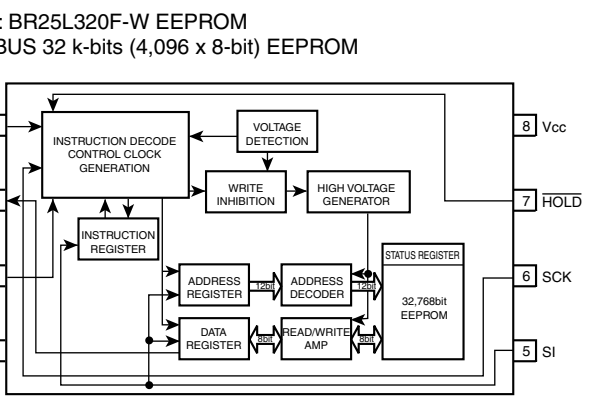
: BR25L320F-W EEPROM
BUS 32 k-bits (4,096 x 8-bit) EEPROM

INSTRUCTION DECODE CONTROL CLOCK GENERATION

VOLTAGE DETECTION

WRITE INHIBITION

HIGH VOLTAGE GENERATOR

INSTRUCTION REGISTER

ADDRESS REGISTER

12bit

ADDRESS DECODER

12bit

STATUS REGISTER

32,768bit EEPROM

DATA REGISTER

8bit

READ/WRITE AMP

8bit

8 Vcc

7 $\overline{HOLD}$

6 SCK

5 SI